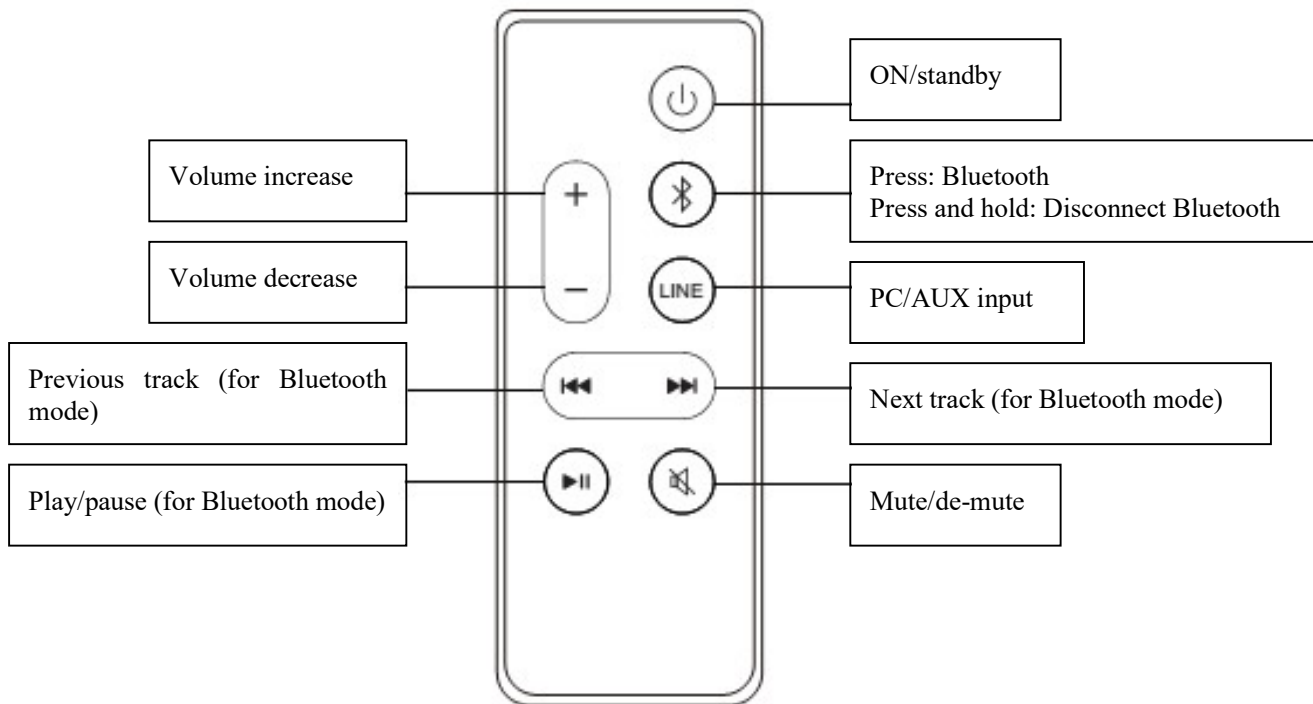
ON/standby

Volume increase

Press: Bluetooth
Press and hold: Disconnect Bluetooth

Volume decrease

LINE

PC/AUX input

Previous track (for Bluetooth mode)

Next track (for Bluetooth mode)

Play/pause (for Bluetooth mode)

Mute/de-mute